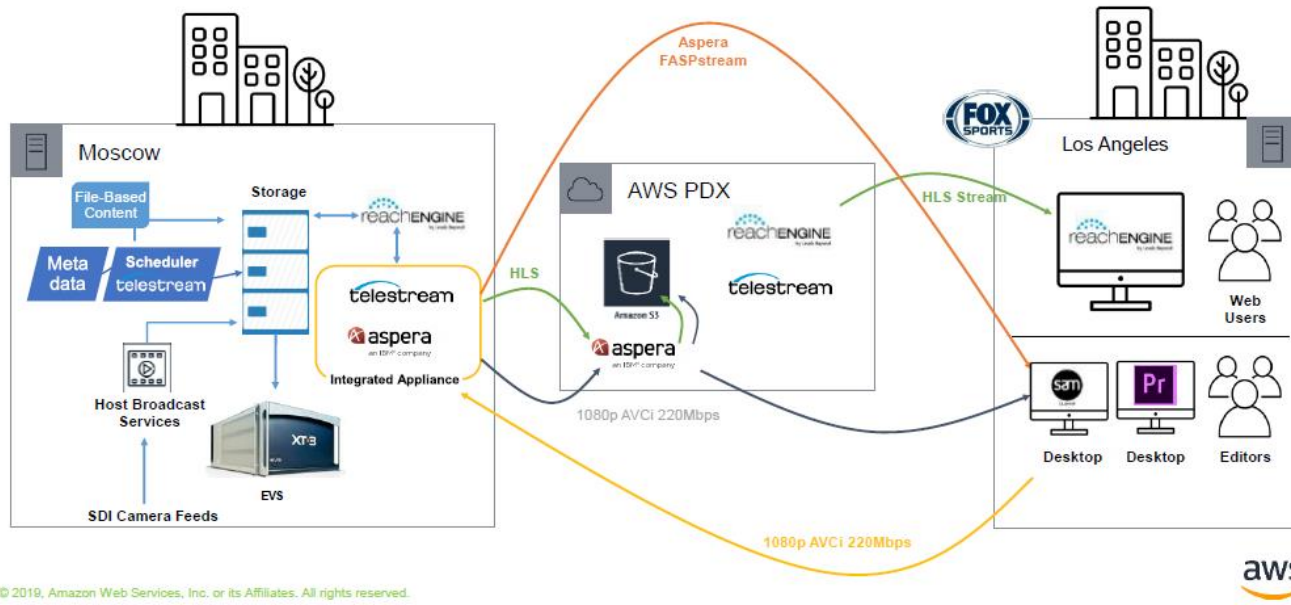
Aspera FASPstream

Moscow

File-Based Content

Storage

reachENGINE by Levels Beyond

Meta data

Scheduler telestream

telestream

aspera an IBM company

Integrated Appliance

Host Broadcast Services

XT3

EVS

SDI Camera Feeds

HLS

AWS PDX

Amazon S3

reachENGINE by Levels Beyond

telestream

aspera an IBM company

1080p AVCi 220Mbps

HLS Stream

FOX SPORTS

Los Angeles

reachENGINE by Levels Beyond

Web Users

SAM

Pr

Desktop

Desktop

Editors

1080p AVCi 220Mbps

© 2019, Amazon Web Services, Inc. or its Affiliates. All rights reserved.

aws